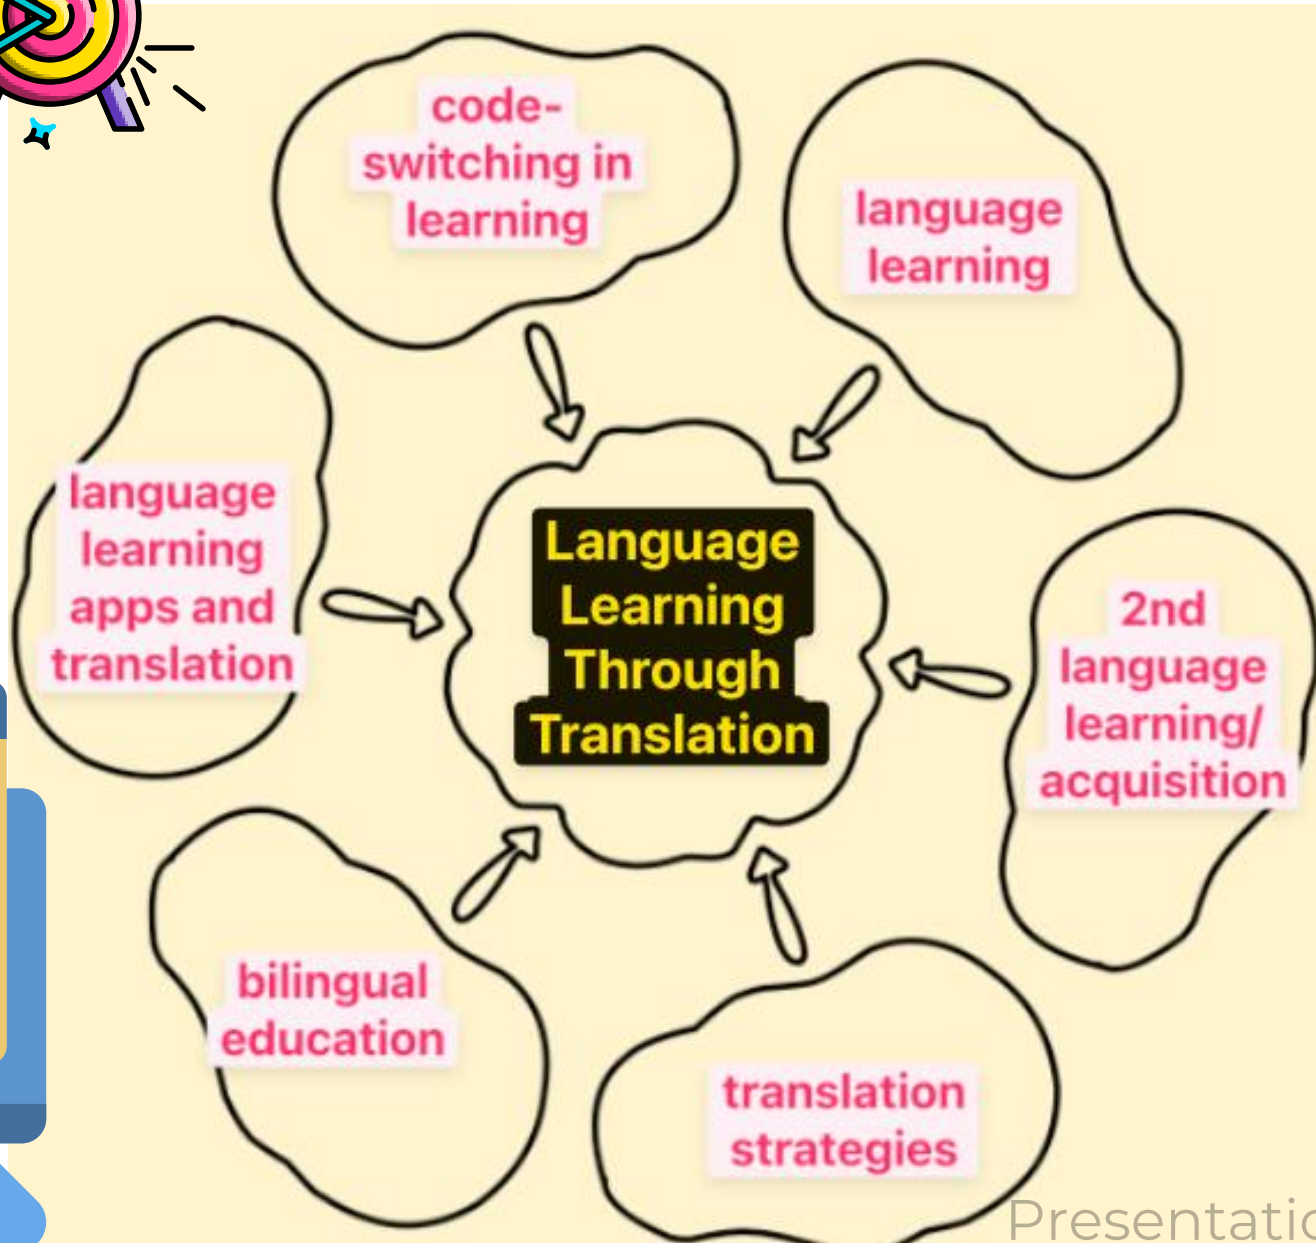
Language Learning Through Translation

code-switching in learning

language learning

2nd language learning/ acquisition

translation strategies

bilingual education

language learning apps and translation

Presentatic